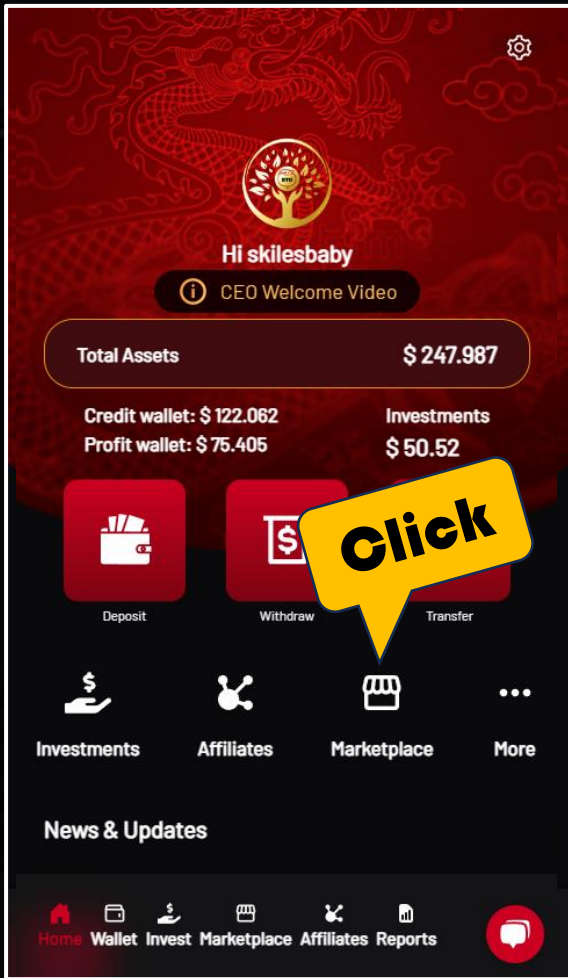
Hi skilesbaby

CEO Welcome Video

Total Assets $ 247.987

Credit wallet: $ 122.062
Profit wallet: $ 75.405

Investments
$ 50.52

Click

Deposit

Withdraw

Transfer

Investments

Affiliates

Marketplace

More

News & Updates

Home Wallet Invest Marketplace Affiliates Reports